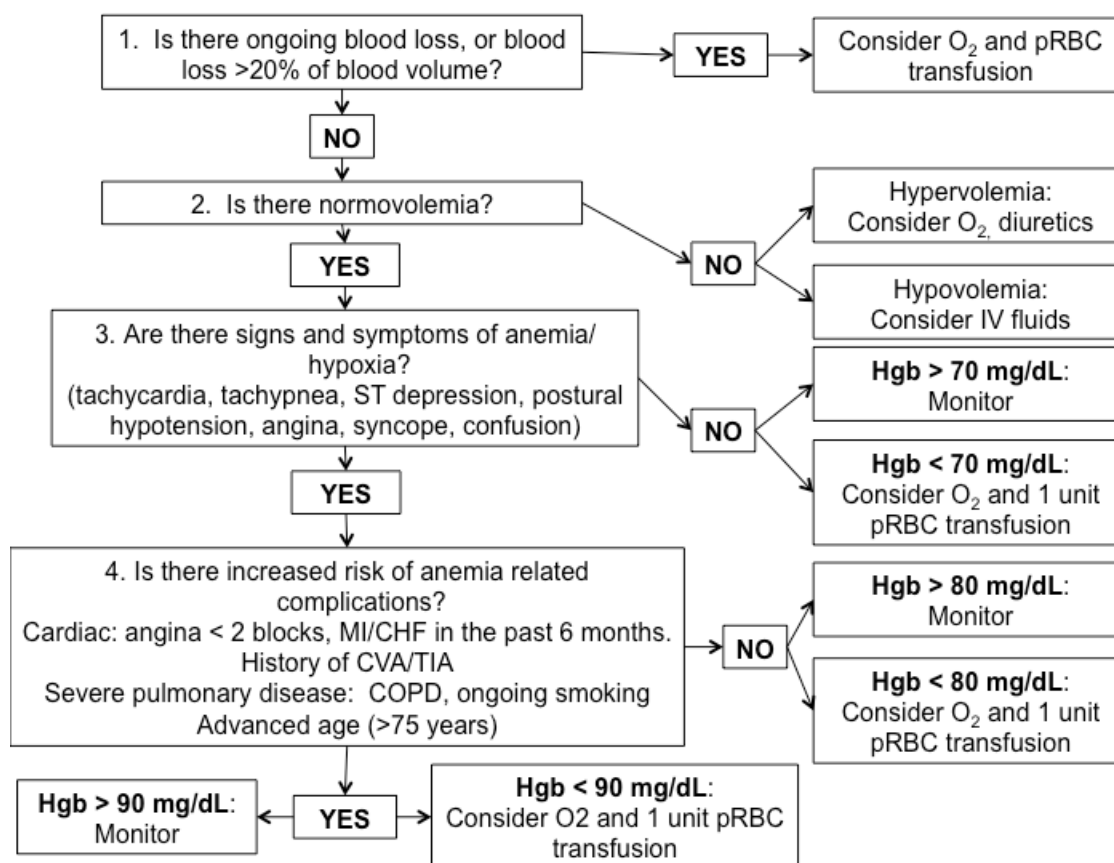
1. Is there ongoing blood loss, or blood loss >20% of blood volume?

YES

Consider $O_2$ and pRBC transfusion

NO

2. Is there normovolemia?

NO

Hypervolemia: Consider $O_2$, diuretics

Hypovolemia: Consider IV fluids

YES

3. Are there signs and symptoms of anemia/ hypoxia?
(tachycardia, tachypnea, ST depression, postural hypotension, angina, syncope, confusion)

NO

**Hgb > 70 mg/dL**: Monitor

**Hgb < 70 mg/dL**: Consider $O_2$ and 1 unit pRBC transfusion

YES

4. Is there increased risk of anemia related complications?
Cardiac: angina < 2 blocks, MI/CHF in the past 6 months.
History of CVA/TIA
Severe pulmonary disease: COPD, ongoing smoking
Advanced age (>75 years)

NO

**Hgb > 80 mg/dL**: Monitor

**Hgb < 80 mg/dL**: Consider $O_2$ and 1 unit pRBC transfusion

**Hgb > 90 mg/dL**: Monitor

YES

**Hgb < 90 mg/dL**: Consider O2 and 1 unit pRBC transfusion